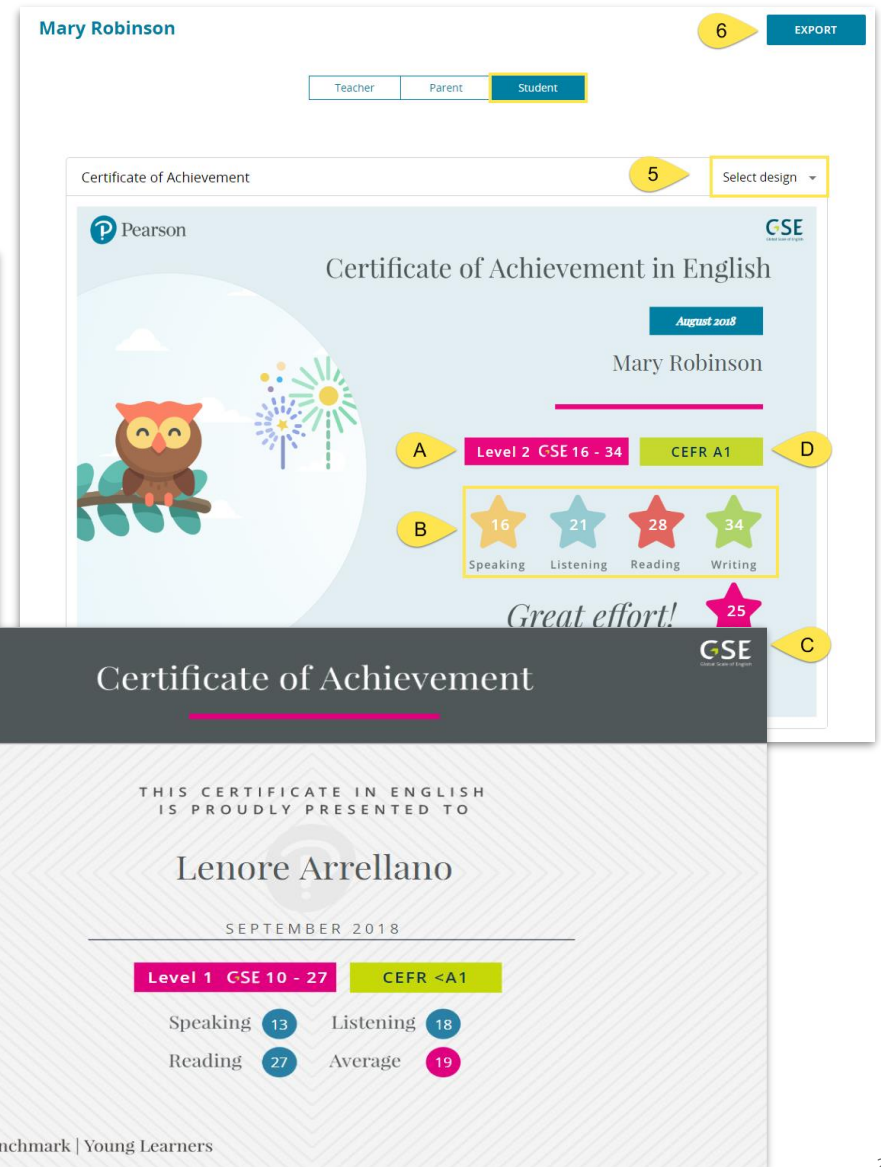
Mary Robinson

6

EXPORT

Teacher | Parent | Student

Certificate of Achievement

5

Select design

Pearson

GSE

Certificate of Achievement in English

August 2018

Mary Robinson

A

Level 2 GSE 16 - 34

CEFR A1

D

B

16 Speaking

21 Listening

28 Reading

34 Writing

Great effort!

25

C

GSE

Certificate of Achievement

THIS CERTIFICATE IN ENGLISH IS PROUDLY PRESENTED TO

Lenore Arrellano

SEPTEMBER 2018

Level 1 GSE 10 - 27

CEFR <A1

Speaking 13

Listening 18

Reading 27

Average 19

nchmark | Young Learners